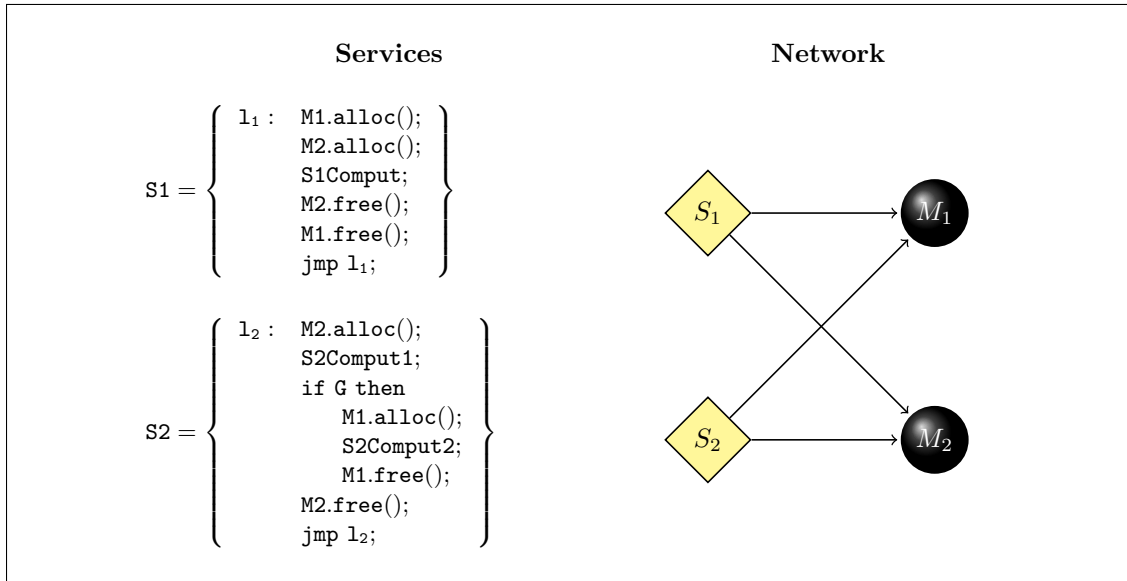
**Services**

$S1 = \left\{ \begin{array}{ll} l_1: & M1.alloc(); \\ & M2.alloc(); \\ & S1Comput; \\ & M2.free(); \\ & M1.free(); \\ & jmp\ l_1; \end{array} \right\}$

$S2 = \left\{ \begin{array}{ll} l_2: & M2.alloc(); \\ & S2Comput1; \\ & if\ G\ then \\ & \quad M1.alloc(); \\ & \quad S2Comput2; \\ & \quad M1.free(); \\ & M2.free(); \\ & jmp\ l_2; \end{array} \right\}$

**Network**

$S_1$

$M_1$

$S_2$

$M_2$